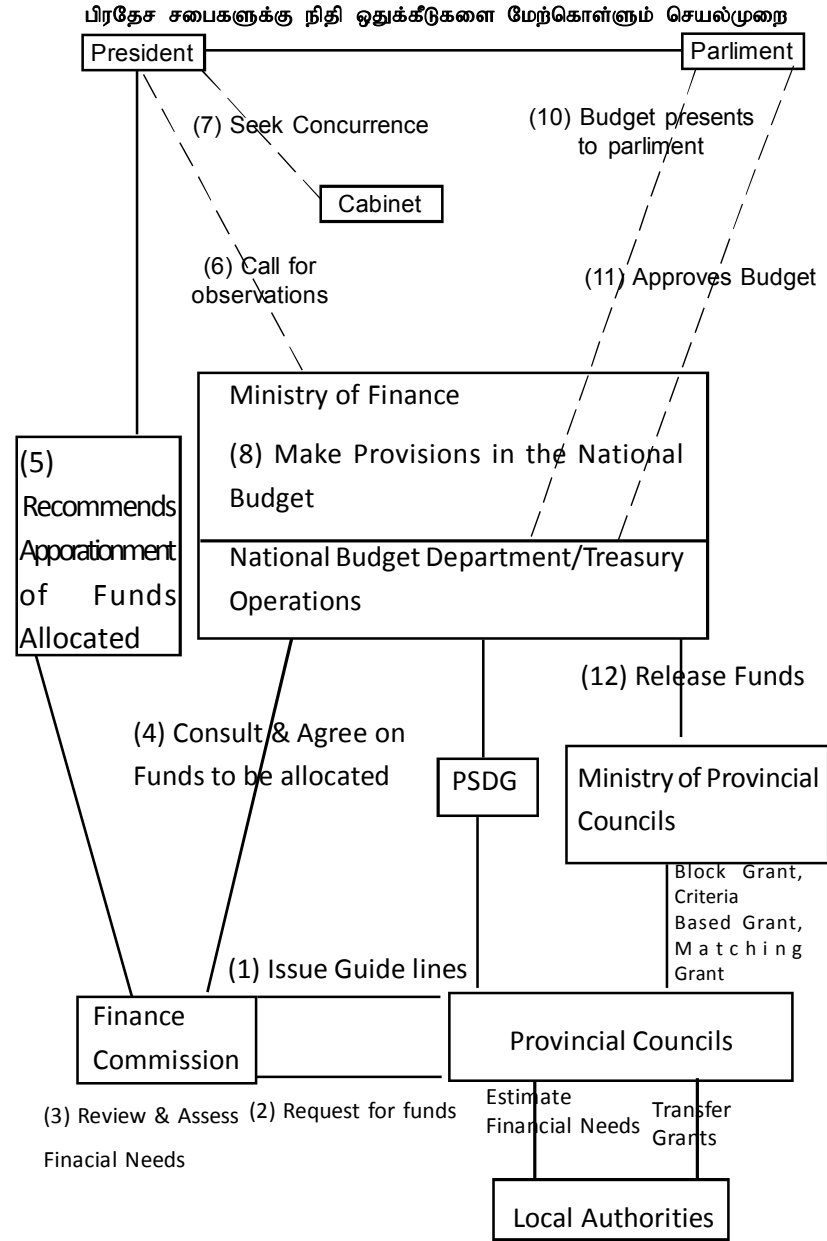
பிரதேச சபைகளுக்கு நிதி ஒதுக்கீடுகளை மேற்கொள்ளும் செயல்முறை

President

Parliment

(7) Seek Concurrence

(10) Budget presents to parliment

Cabinet

(6) Call for observations

(11) Approves Budget

Ministry of Finance

(8) Make Provisions in the National Budget

National Budget Department/Treasury Operations

(5) Recommends Apporationment of Funds Allocated

(12) Release Funds

(4) Consult & Agree on Funds to be allocated

PSDG

Ministry of Provincial Councils

Block Grant, Criteria Based Grant, Matching Grant

(1) Issue Guide lines

Finance Commission

Provincial Councils

(3) Review & Assess Finacial Needs

(2) Request for funds

Estimate Financial Needs

Transfer Grants

Local Authorities